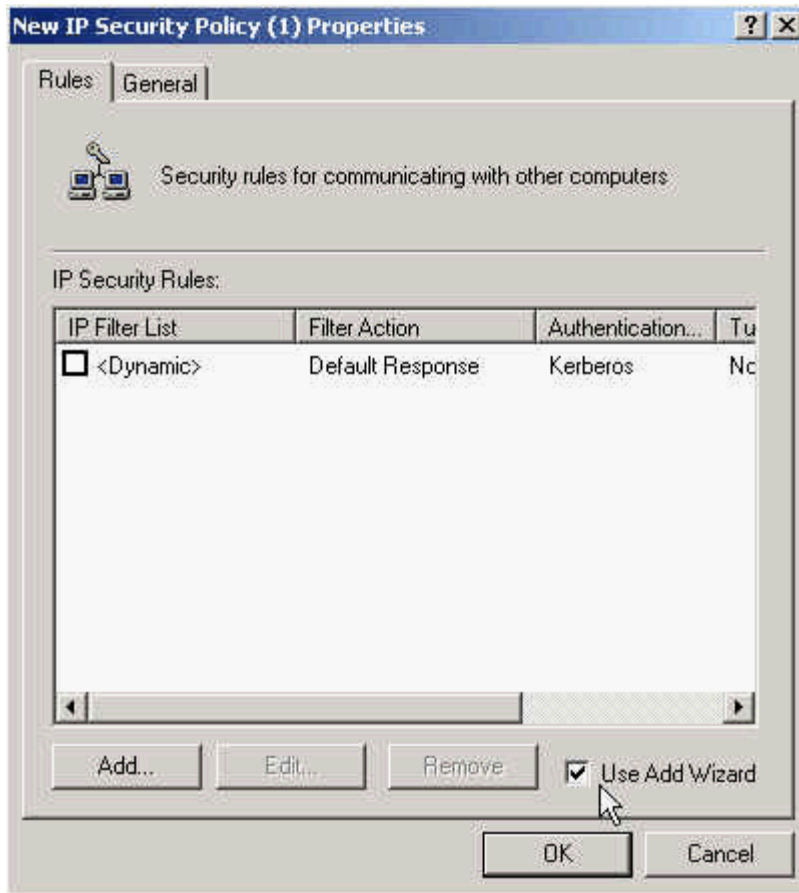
New IP Security Policy (1) Properties

? X

Rules | General

Security rules for communicating with other computers

IP Security Rules:

| IP Filter List | Filter Action | Authentication... | Tu |
|---|---|---|---|
| <Dynamic> | Default Response | Kerberos | Nc |

Add... Edit... Remove

Use Add Wizard

OK Cancel